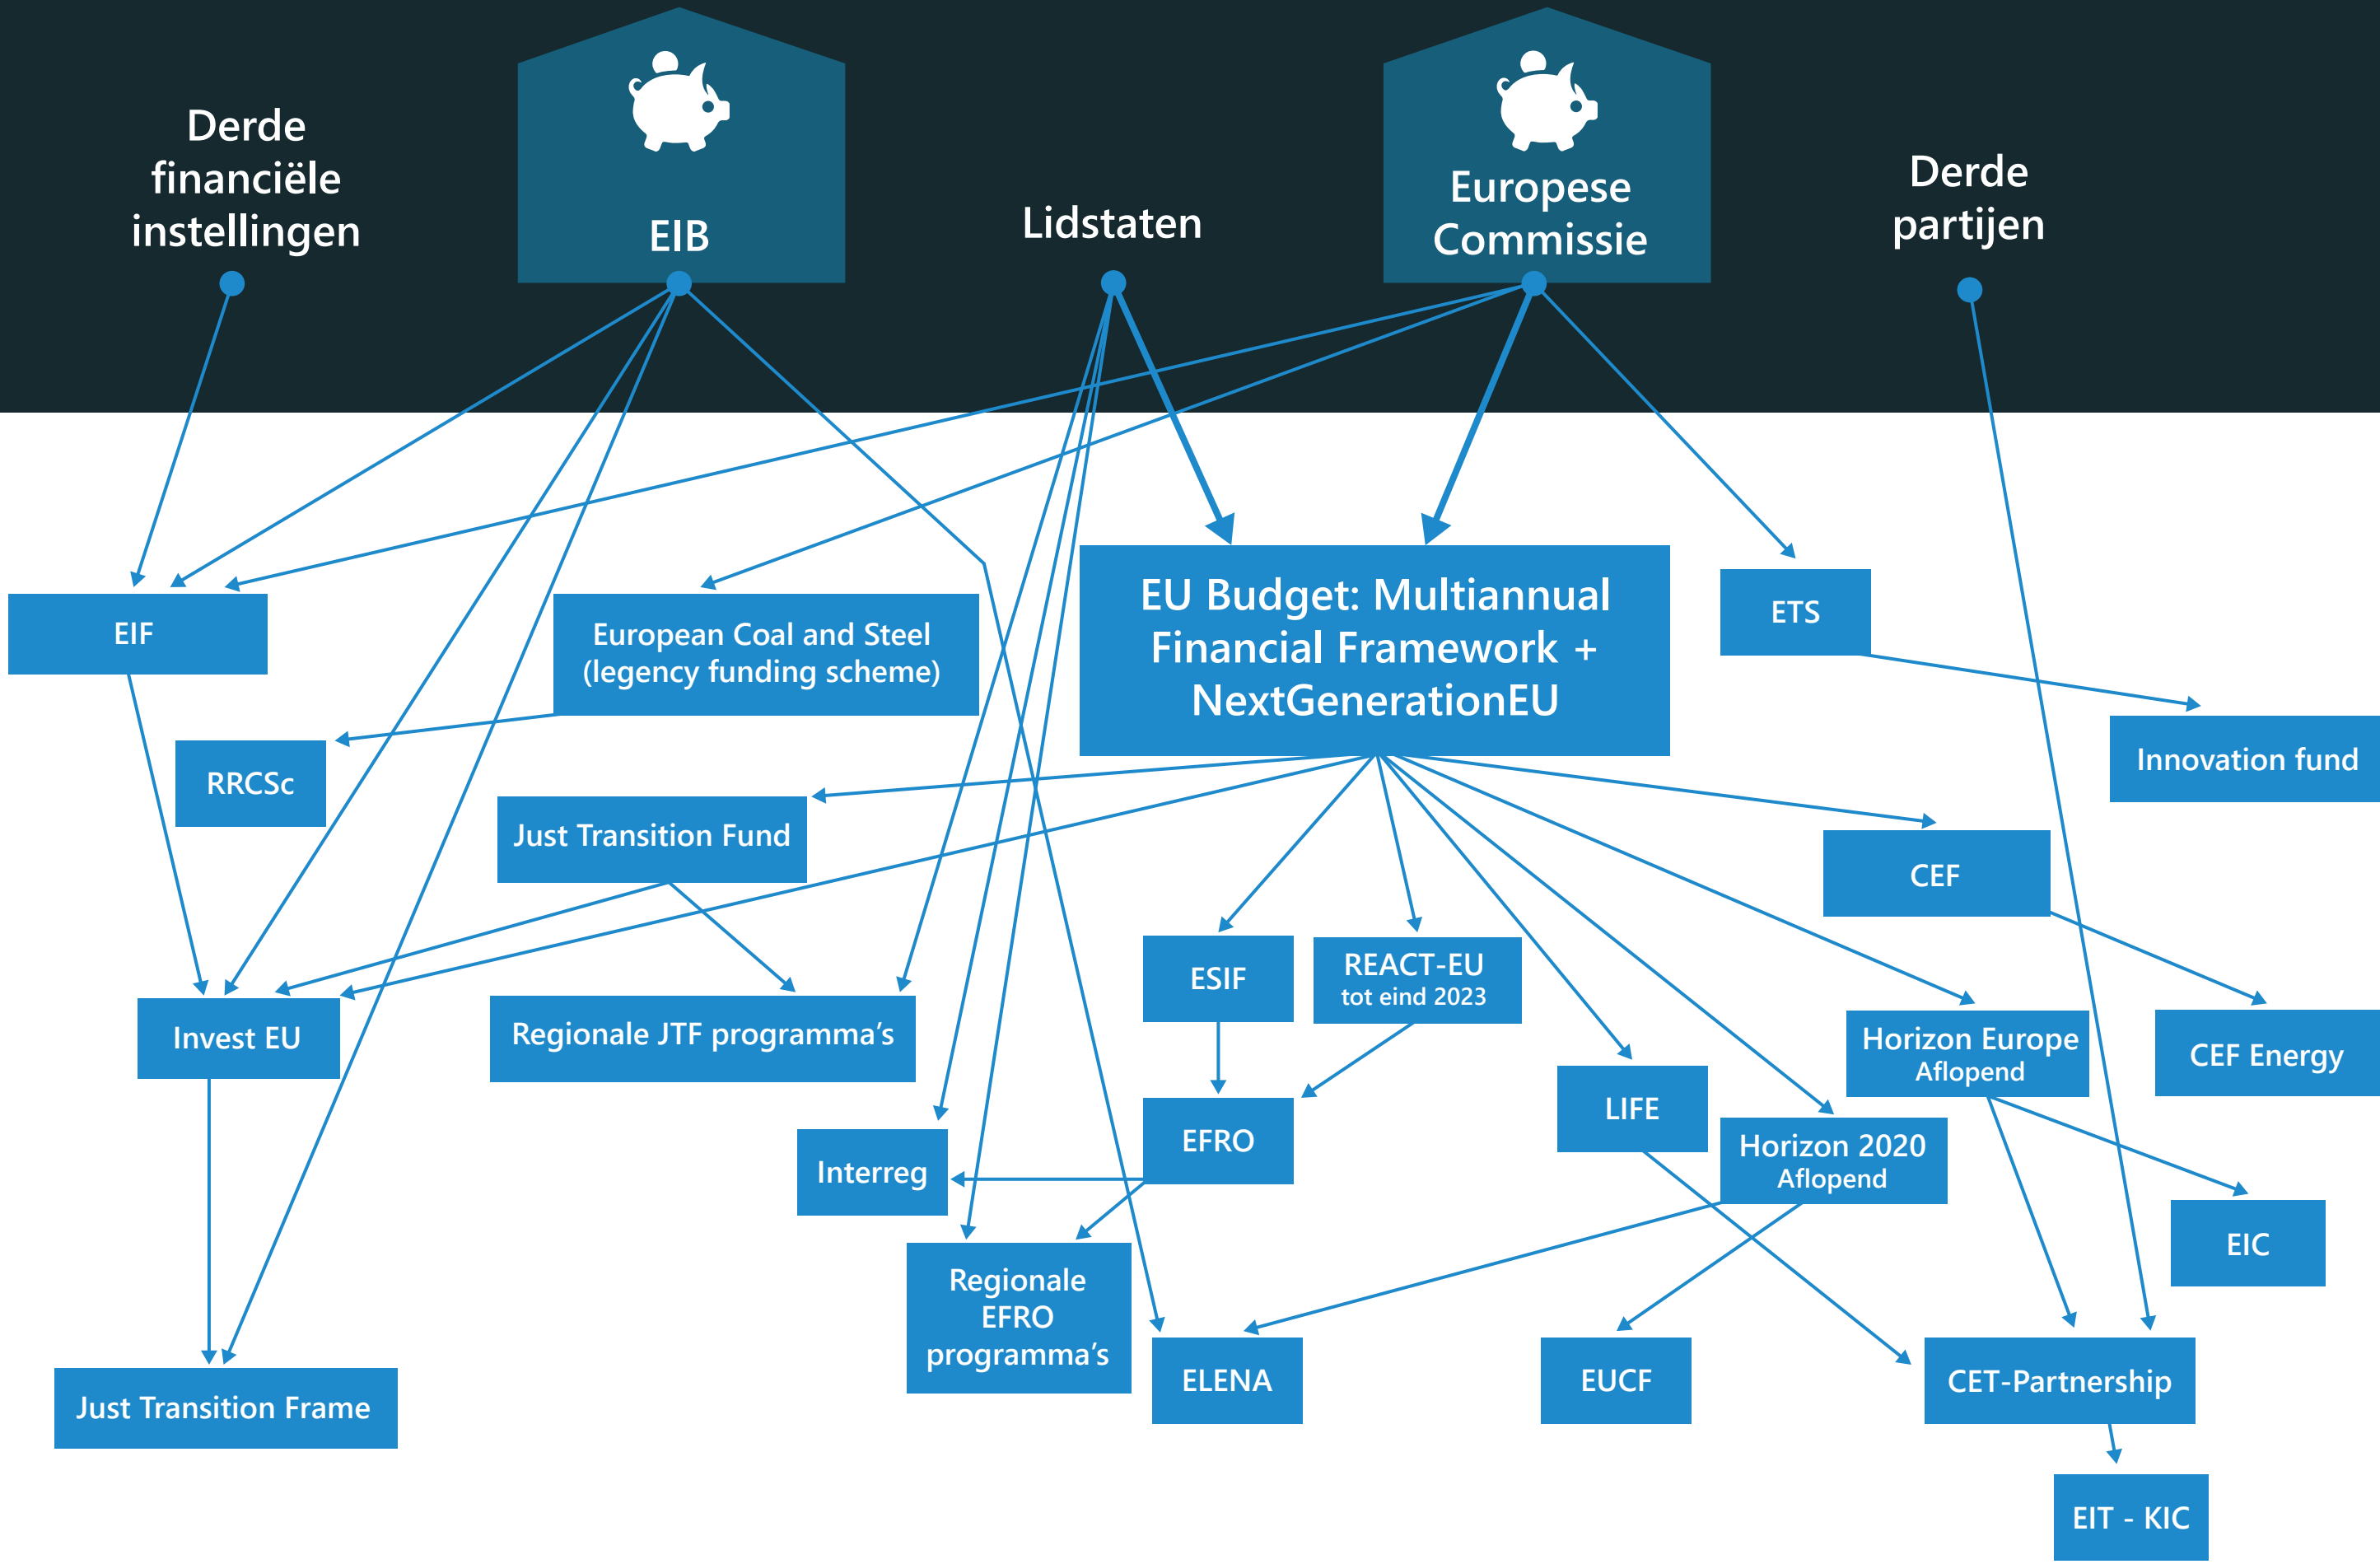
Derde financiële instellingen

EIB

Lidstaten

Europese Commissie

Derde partijen

EIF

European Coal and Steel (legency funding scheme)

EU Budget: Multiannual Financial Framework + NextGenerationEU

ETS

Innovation fund

RRCSc

Just Transition Fund

CEF

ESIF

REACT-EU tot eind 2023

Invest EU

Regionale JTF programma's

Horizon Europe Aflopend

CEF Energy

LIFE

EFRO

Horizon 2020 Aflopend

Interreg

EIC

Regionale EFRO programma's

ELENA

EUCF

CET-Partnership

Just Transition Frame

EIT - KIC